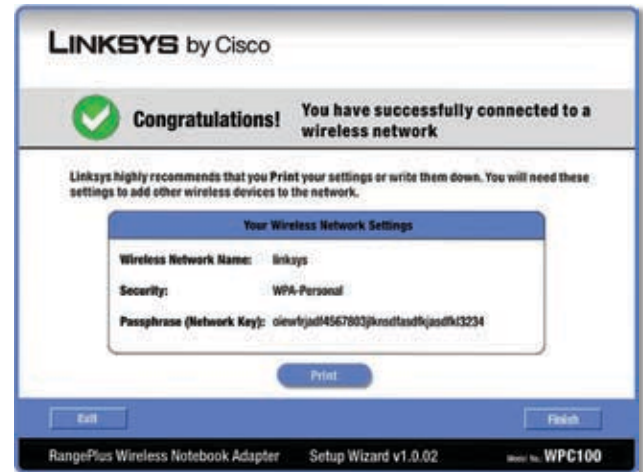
LINKSYS by Cisco

Congratulations! You have successfully connected to a wireless network

Linksys highly recommends that you Print your settings or write them down. You will need these settings to add other wireless devices to the network.

Your Wireless Network Settings

| | |
|---|---|
| Wireless Network Name: | linksys |
| Security: | WPA-Personal |
| Passphrase (Network Key): | oiewfrjadf4567803jlknsdfasdfkjasdfkl3234 |

Print

Exit

Finish

RangePlus Wireless Notebook Adapter Setup Wizard v1.0.02 Model No. WPC100